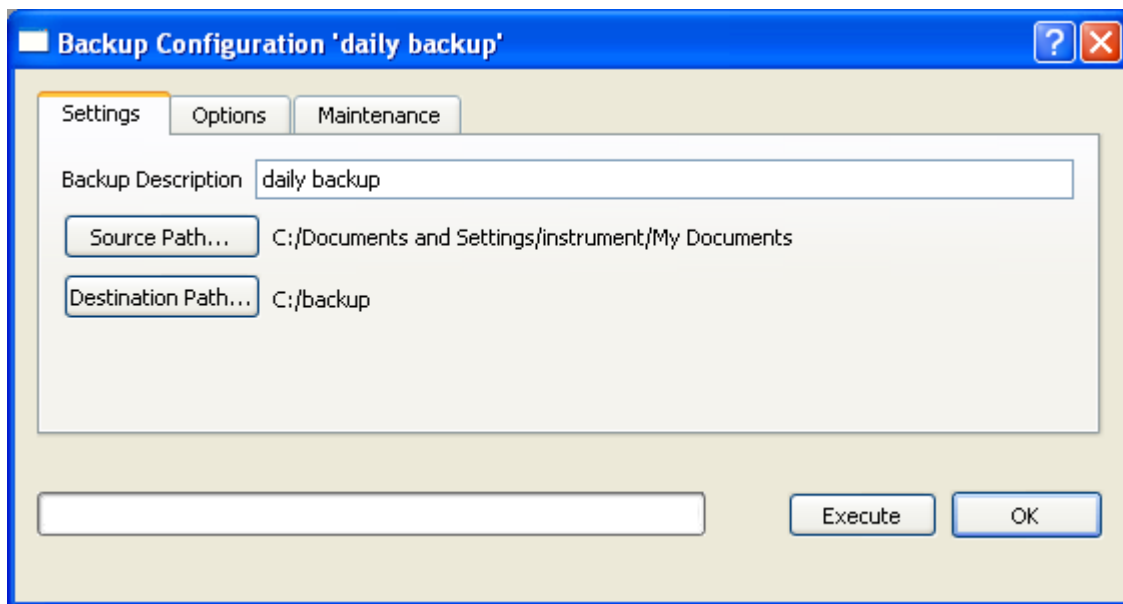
Backup Configuration 'daily backup'

?

Settings

Options

Maintenance

Backup Description daily backup

Source Path... C:/Documents and Settings/instrument/My Documents

Destination Path... C:/backup

Execute

OK